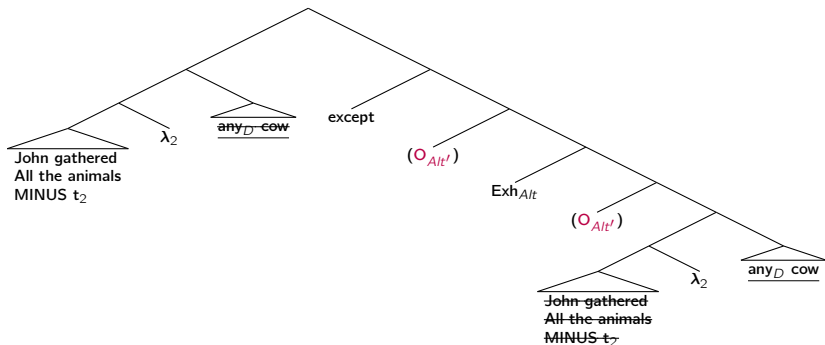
John gathered All the animals MINUS $t_2$

$\lambda_2$

$\text{any}_D$ cow

except

($O_{Alt'}$)

$\text{Exh}_{Alt}$

($O_{Alt'}$)

John gathered All the animals MINUS $t_2$

$\lambda_2$

$\text{any}_D$ cow